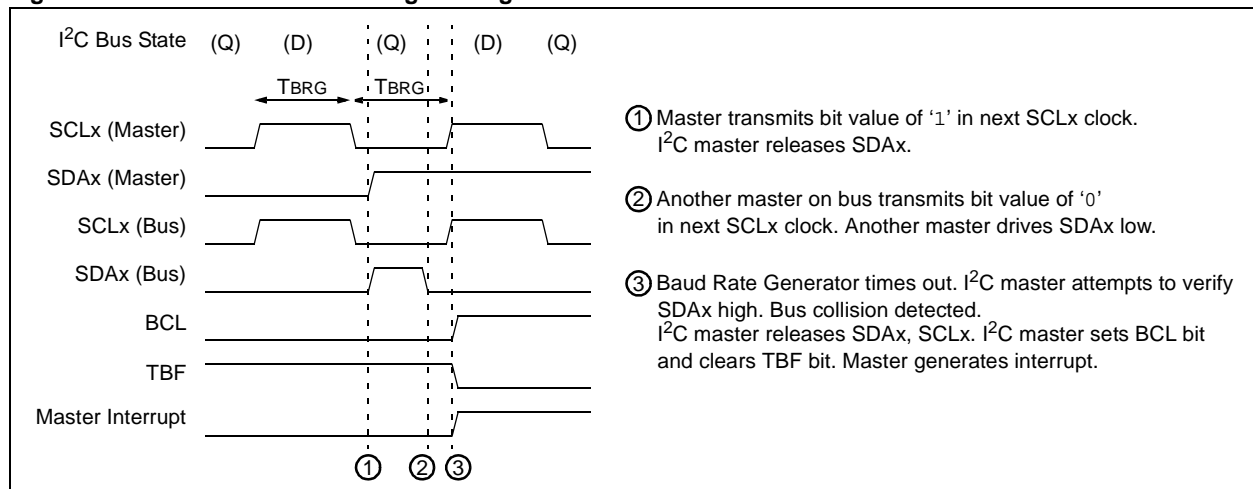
I$^2$C Bus State (Q) (D) (Q) (D) (Q)

TBRG TBRG

SCLx (Master)

SDAx (Master)

SCLx (Bus)

SDAx (Bus)

BCL

TBF

Master Interrupt

① ② ③

① Master transmits bit value of '1' in next SCLx clock. I$^2$C master releases SDAx.

② Another master on bus transmits bit value of '0' in next SCLx clock. Another master drives SDAx low.

③ Baud Rate Generator times out. I$^2$C master attempts to verify SDAx high. Bus collision detected. I$^2$C master releases SDAx, SCLx. I$^2$C master sets BCL bit and clears TBF bit. Master generates interrupt.